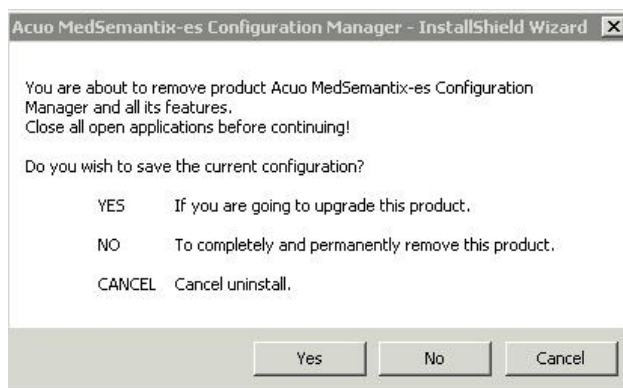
Acuo MedSemantix-es Configuration Manager - InstallShield Wizard

You are about to remove product Acuo MedSemantix-es Configuration Manager and all its features.
Close all open applications before continuing!

Do you wish to save the current configuration?

YES If you are going to upgrade this product.

NO To completely and permanently remove this product.

CANCEL Cancel uninstall.

Yes No Cancel